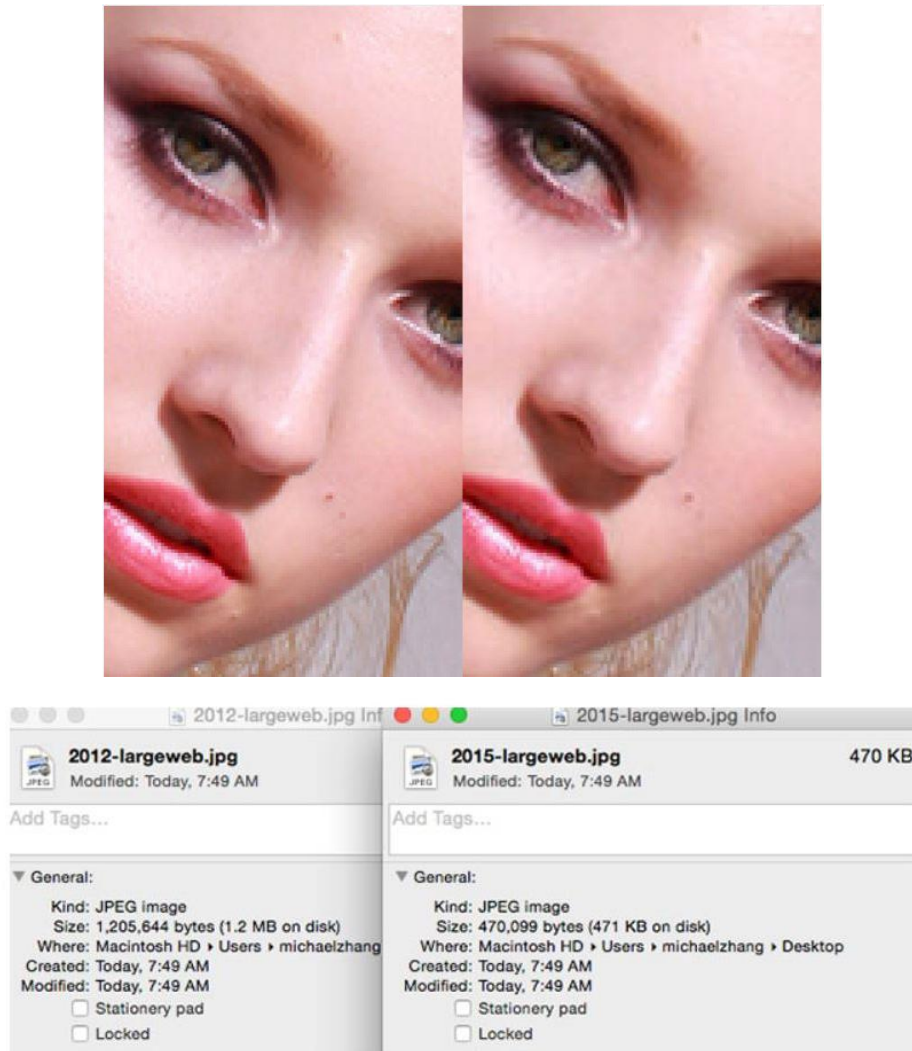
2012-largeweb.jpg Inf

2012-largeweb.jpg
Modified: Today, 7:49 AM

Add Tags...

General:

Kind: JPEG image
Size: 1,205,644 bytes (1.2 MB on disk)
Where: Macintosh HD ▸ Users ▸ michaelzhang
Created: Today, 7:49 AM
Modified: Today, 7:49 AM
Stationery pad
Locked

2015-largeweb.jpg Info

2015-largeweb.jpg 470 KB
Modified: Today, 7:49 AM

Add Tags...

General:

Kind: JPEG image
Size: 470,099 bytes (471 KB on disk)
Where: Macintosh HD ▸ Users ▸ michaelzhang ▸ Desktop
Created: Today, 7:49 AM
Modified: Today, 7:49 AM
Stationery pad
Locked